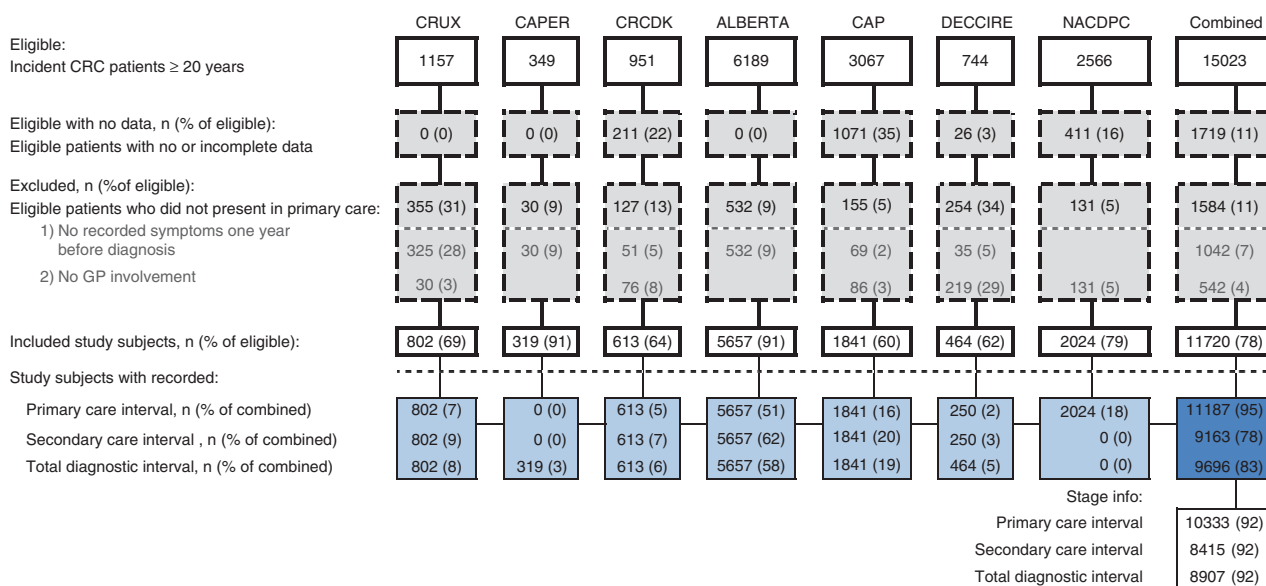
| | CRUX | CAPER | CRCDK | ALBERTA | CAP | DECCIRE | NACDPC | Combined |
|---|---|---|---|---|---|---|---|---|
| Eligible: Incident CRC patients ≥ 20 years | 1157 | 349 | 951 | 6189 | 3067 | 744 | 2566 | 15023 |
| Eligible with no data, n (% of eligible): Eligible patients with no or incomplete data | 0 (0) | 0 (0) | 211 (22) | 0 (0) | 1071 (35) | 26 (3) | 411 (16) | 1719 (11) |
| Excluded, n (%of eligible): Eligible patients who did not present in primary care: | 355 (31) | 30 (9) | 127 (13) | 532 (9) | 155 (5) | 254 (34) | 131 (5) | 1584 (11) |
| 1) No recorded symptoms one year before diagnosis | 325 (28) | 30 (9) | 51 (5) | 532 (9) | 69 (2) | 35 (5) | | 1042 (7) |
| 2) No GP involvement | 30 (3) | | 76 (8) | | 86 (3) | 219 (29) | 131 (5) | 542 (4) |
| Included study subjects, n (% of eligible): | 802 (69) | 319 (91) | 613 (64) | 5657 (91) | 1841 (60) | 464 (62) | 2024 (79) | 11720 (78) |
| Study subjects with recorded: | | | | | | | | |
| Primary care interval, n (% of combined) | 802 (7) | 0 (0) | 613 (5) | 5657 (51) | 1841 (16) | 250 (2) | 2024 (18) | 11187 (95) |
| Secondary care interval , n (% of combined) | 802 (9) | 0 (0) | 613 (7) | 5657 (62) | 1841 (20) | 250 (3) | 0 (0) | 9163 (78) |
| Total diagnostic interval, n (% of combined) | 802 (8) | 319 (3) | 613 (6) | 5657 (58) | 1841 (19) | 464 (5) | 0 (0) | 9696 (83) |

Stage info:

| | |
|---|---|
| Primary care interval | 10333 (92) |
| Secondary care interval | 8415 (92) |
| Total diagnostic interval | 8907 (92) |